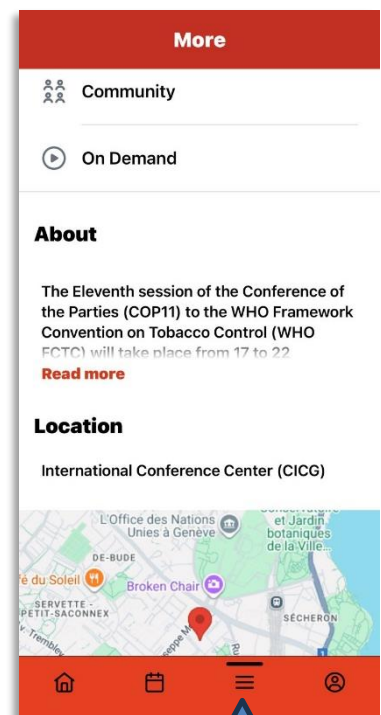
More

Community

On Demand

About

The Eleventh session of the Conference of the Parties (COP11) to the WHO Framework Convention on Tobacco Control (WHO FCTC) will take place from 17 to 22 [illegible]

Read more

Location

International Conference Center (CICG)

L'Office des Nations Unies à Genève

Conservatoire et Jardin botaniques de la Ville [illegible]

DE-BUDE

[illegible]é du Soleil

Broken Chair

SERVETTE - PETIT-SACONNEX

SÉCHERON

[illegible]-Tremblay

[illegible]seppe M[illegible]